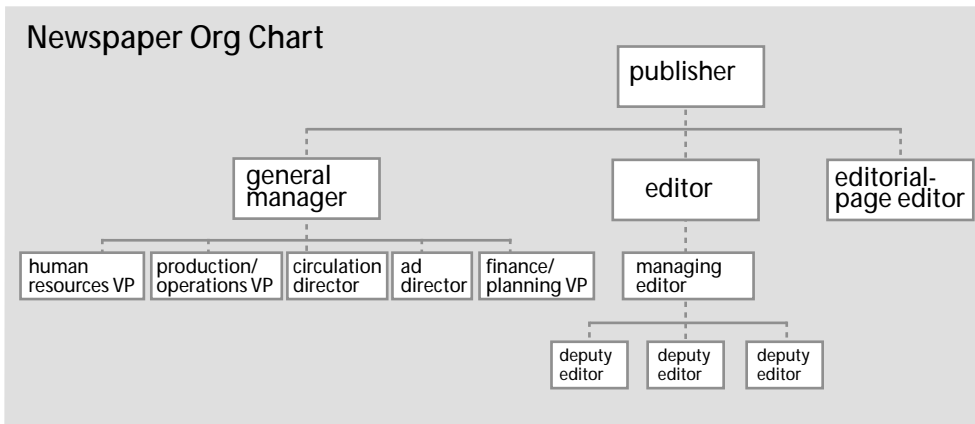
Newspaper Org Chart

publisher

general manager

editor

editorial-page editor

human resources VP

production/ operations VP

circulation director

ad director

finance/ planning VP

managing editor

deputy editor

deputy editor

deputy editor